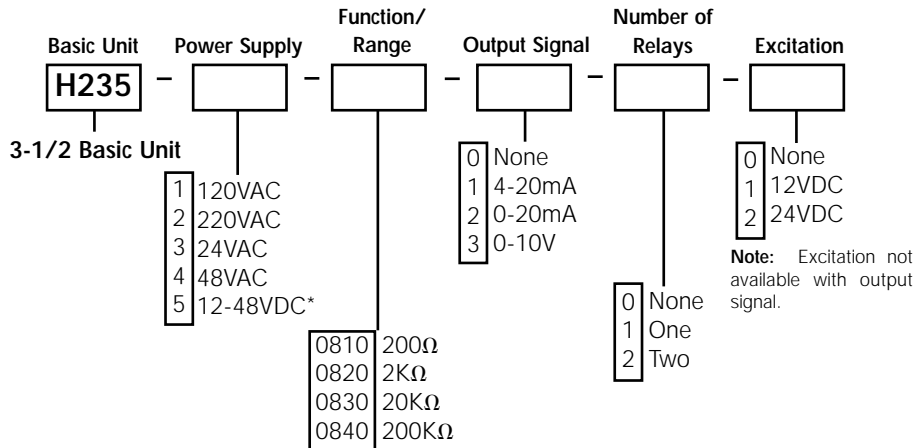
Basic Unit

H235

3-1/2 Basic Unit

Power Supply

| 1 | 120VAC |
|---|---|
| 2 | 220VAC |
| 3 | 24VAC |
| 4 | 48VAC |
| 5 | 12-48VDC* |

Function/ Range

| 0810 | 200Ω |
|---|---|
| 0820 | 2KΩ |
| 0830 | 20KΩ |
| 0840 | 200KΩ |

Output Signal

| 0 | None |
|---|---|
| 1 | 4-20mA |
| 2 | 0-20mA |
| 3 | 0-10V |

Number of Relays

| 0 | None |
|---|---|
| 1 | One |
| 2 | Two |

Excitation

| 0 | None |
|---|---|
| 1 | 12VDC |
| 2 | 24VDC |

Note: Excitation not available with output signal.